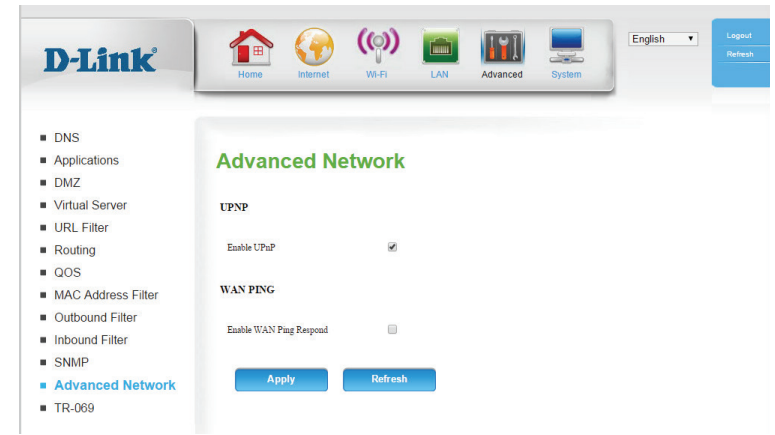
D-Link

Home Internet Wi-Fi LAN Advanced System

English

Logout
Refresh

- DNS
- Applications
- DMZ
- Virtual Server
- URL Filter
- Routing
- QOS
- MAC Address Filter
- Outbound Filter
- Inbound Filter
- SNMP
- Advanced Network
- TR-069

Advanced Network

UPNP

Enable UPnP

WAN PING

Enable WAN Ping Respond

Apply Refresh